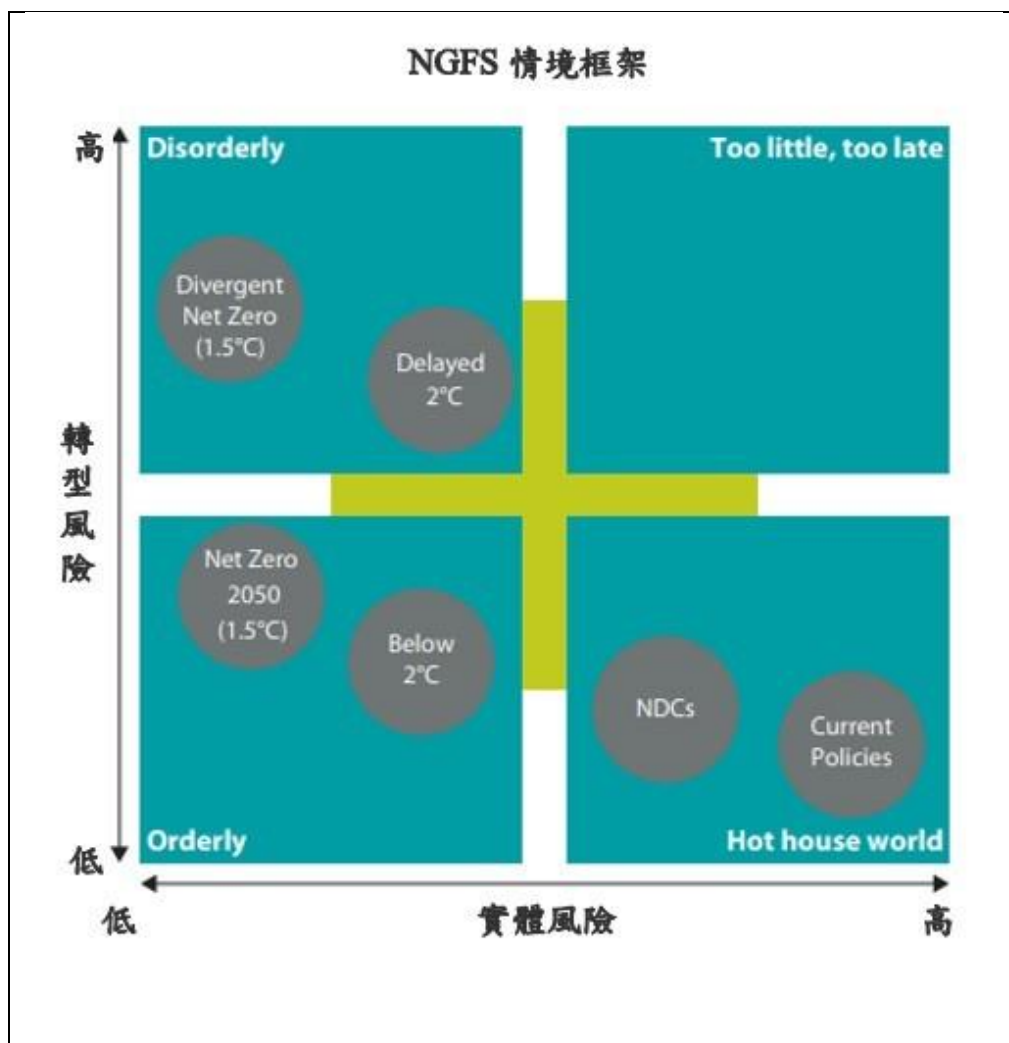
NGFS 情境框架

高

Disorderly

Too little, too late

Divergent Net Zero (1.5°C)

Delayed 2°C

轉型風險

Net Zero 2050 (1.5°C)

Below 2°C

NDCs

Current Policies

Orderly

Hot house world

低

低

實體風險

高